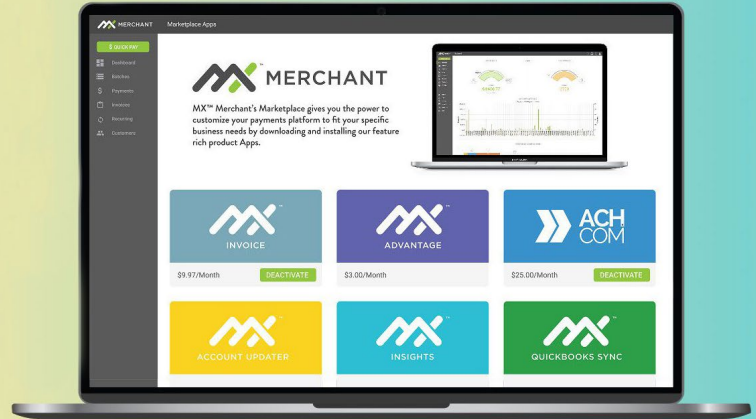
MX MERCHANT Marketplace Apps

$ QUICK PAY
Dashboard
Batches
Payments
Invoices
Recurring
Customers

MX™ MERCHANT

MX™ Merchant's Marketplace gives you the power to customize your payments platform to fit your specific business needs by downloading and installing our feature rich product Apps.

MX™ INVOICE
$9.97/Month DEACTIVATE

MX™ ADVANTAGE
$3.00/Month

ACH COM
$25.00/Month DEACTIVATE

MX™ ACCOUNT UPDATER

MX™ INSIGHTS

MX™ QUICKBOOKS SYNC